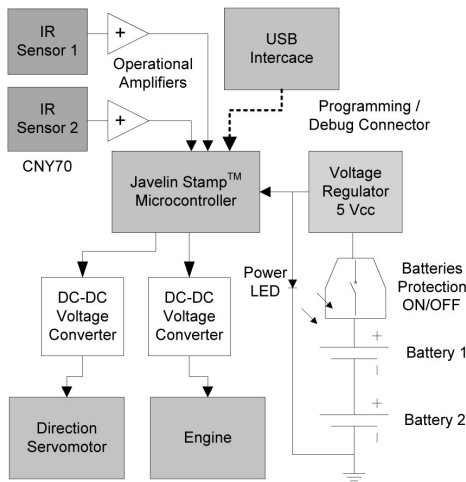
IR Sensor 1

+

Operational Amplifiers

IR Sensor 2

+

CNY70

USB Intercace

Programming / Debug Connector

Javelin Stamp$^{TM}$ Microcontroller

Voltage Regulator 5 Vcc

Power LED

Batteries Protection ON/OFF

+

Battery 1

+

Battery 2

DC-DC Voltage Converter

DC-DC Voltage Converter

Direction Servomotor

Engine